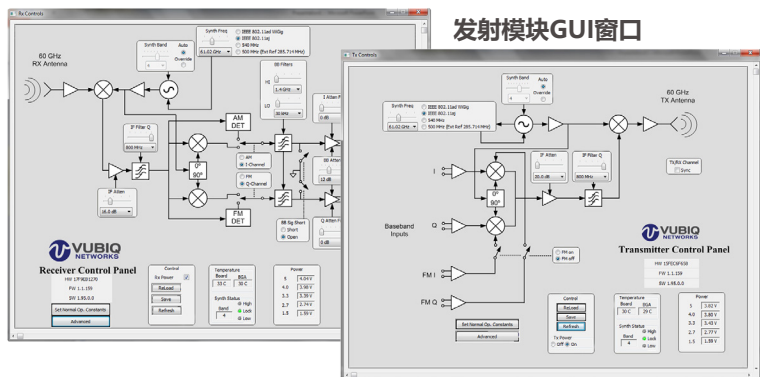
发射模块GUI窗口

Rx Controls

60 GHz
RX Antenna

Synth Band
Auto
Override

Synth Freq
61.02 GHz
IEEE 802.11ad WiGig
IEEE 802.11aj
540 MHz
500 MHz (Ext Ref 285.7 nHz)

BB Filters
HI
1.4 GHz
LO
30 kHz

I Atten

IF Filter Q
800 MHz

AM
DET

0°
90°

AM
I-Channel
FM
Q-Channel

FM
DET

IF Atten
16.0 dB

BB Sig Short
Short
Open

Q Atten

VUBIQ
NETWORKS
Receiver Control Panel
HW 1P9091270
FW 1.1.159
SW 1.95.0.0

Set Normal Op. Constants
Advanced

Control
Rx Power
ReLoad
Save
Refresh

Temperature
Board 30 C
BGA 30 C

Synth Status
Band 4
High
Lock
Low

Power
5 4.04 V
4.0 3.98 V
3.3 3.39 V
2.7 2.74 V
1.5 1.59 V

Tx Controls

Synth Band
Auto
Override

Synth Freq
61.02 GHz
IEEE 802.11ad WiGig
IEEE 802.11aj
540 MHz
500 MHz (Ext Ref 285.7 MHz)

60 GHz
TX Antenna

IF Atten
20.0 dB

IF Filter Q
800 MHz

Tx/Rx Channel
Sync

I

0°
90°

Baseband
Inputs

Q

FM on
FM off

VUBIQ
NETWORKS
Transmitter Control Panel
HW 1P9C8F658
FW 1.1.159
SW 1.95.0.0

FM I

FM Q

Set Normal Op. Constants
Advanced

Control
ReLoad
Save
Refresh
Tx Power
Off On

Temperature
Board 30 C
BGA 29 C

Synth Status
Band 4
High
Lock
Low

Power
5 3.92 V
4.0 3.88 V
3.3 3.43 V
2.7 2.77 V
1.5 1.59 V